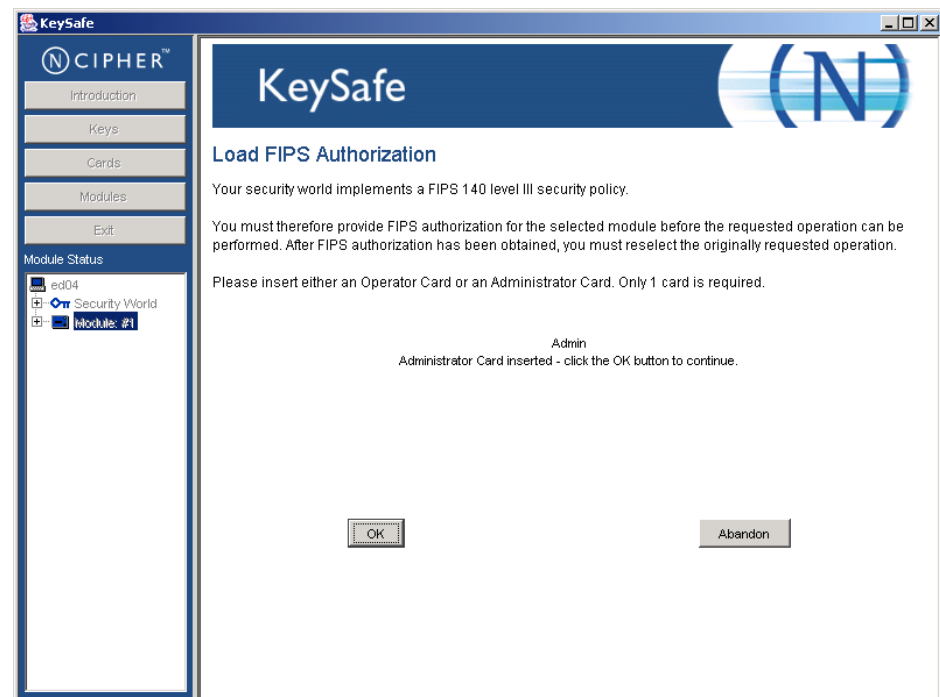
KeySafe

NCIPHER™

Introduction

Keys

Cards

Modules

Exit

Module Status

ed04

Security World

Module: #1

KeySafe

Load FIPS Authorization

Your security world implements a FIPS 140 level III security policy.

You must therefore provide FIPS authorization for the selected module before the requested operation can be performed. After FIPS authorization has been obtained, you must reselect the originally requested operation.

Please insert either an Operator Card or an Administrator Card. Only 1 card is required.

Admin
Administrator Card inserted - click the OK button to continue.

OK

Abandon